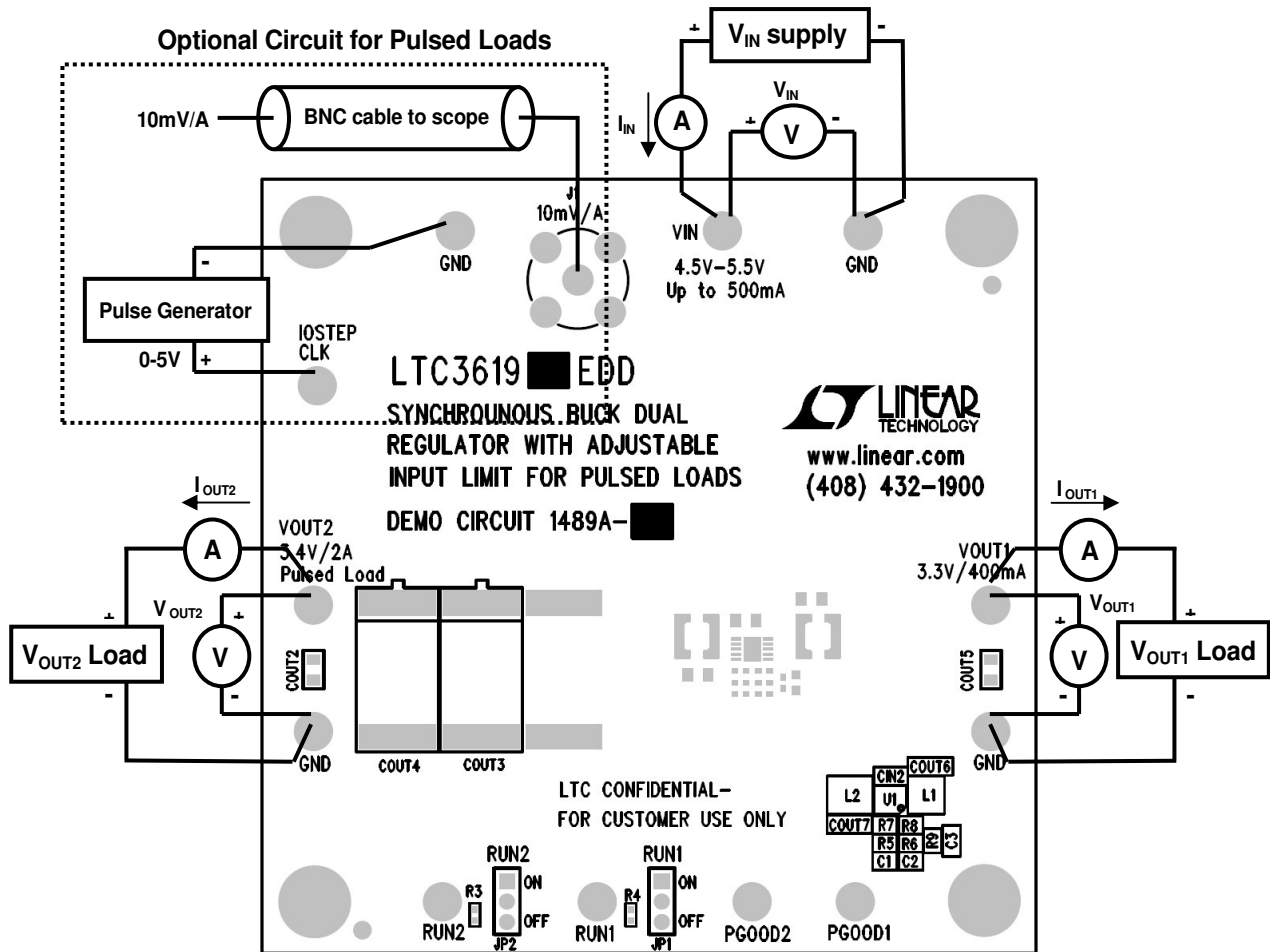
Optional Circuit for Pulsed Loads

+ $V_{IN}$ supply -

10mV/A BNC cable to scope

$I_{IN}$ A

$V_{IN}$
+ V -

J1
10mV/A

VIN
4.5V–5.5V
Up to 500mA

GND

GND

-
Pulse Generator
0-5V +

IOSTEP
CLK

LTC3619 EDD

SYNCHROUNOUS BUCK DUAL
REGULATOR WITH ADJUSTABLE
INPUT LIMIT FOR PULSED LOADS

LINEAR
TECHNOLOGY
www.linear.com
(408) 432-1900

DEMO CIRCUIT 1489A-

$I_{OUT2}$

$I_{OUT1}$

A

VOUT2
3.4V/2A
Pulsed Load

VOUT1
3.3V/400mA

A

$V_{OUT2}$

$V_{OUT1}$

+
$V_{OUT2}$ Load
-

+ V -

COUT2

COUT5

+ V -

+
$V_{OUT1}$ Load
-

GND

COUT4

COUT3

GND

LTC CONFIDENTIAL-
FOR CUSTOMER USE ONLY

CIN2 COUT6
L2 U1 L1
COUT7 R7 R8
R5 R6 R9 C3
C1 C2

RUN2
R3
ON
OFF
RUN2
JP2

RUN1
R4
ON
OFF
RUN1
JP1

PGOOD2

PGOOD1